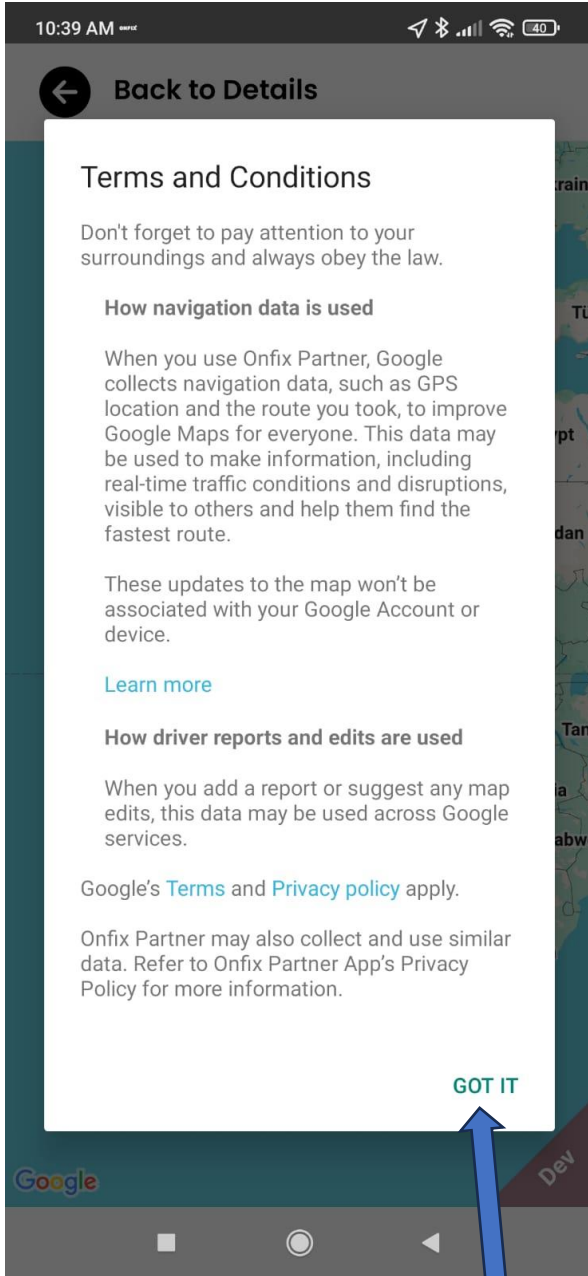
10:39 AM

40

Back to Details

Terms and Conditions

Don't forget to pay attention to your surroundings and always obey the law.

How navigation data is used

When you use Onfix Partner, Google collects navigation data, such as GPS location and the route you took, to improve Google Maps for everyone. This data may be used to make information, including real-time traffic conditions and disruptions, visible to others and help them find the fastest route.

These updates to the map won't be associated with your Google Account or device.

Learn more

How driver reports and edits are used

When you add a report or suggest any map edits, this data may be used across Google services.

Google's Terms and Privacy policy apply.

Onfix Partner may also collect and use similar data. Refer to Onfix Partner App's Privacy Policy for more information.

GOT IT

Google

Dev

train

Tü

ypt

dan

Tan

ia

abw